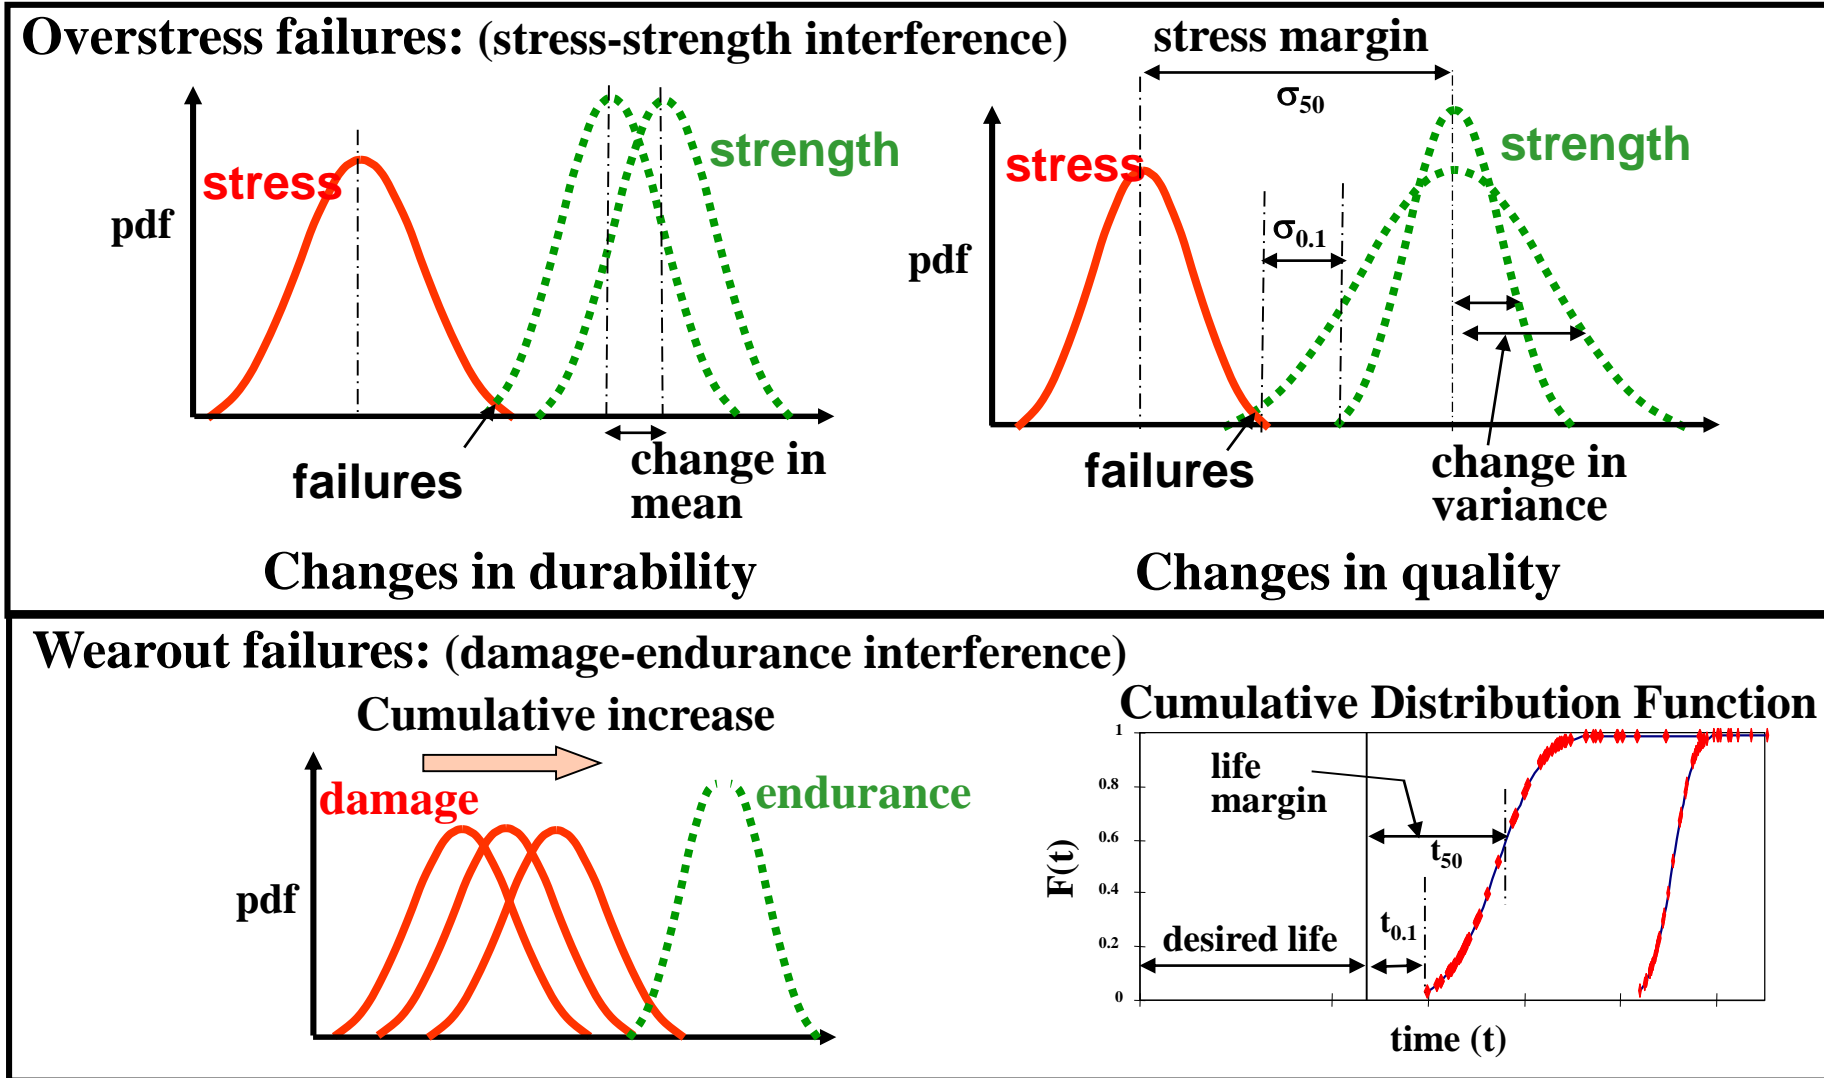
Overstress failures: (stress-strength interference)

stress margin

$\sigma_{50}$

pdf

stress

strength

failures

change in mean

Changes in durability

pdf

stress

strength

$\sigma_{0.1}$

failures

change in variance

Changes in quality

Wearout failures: (damage-endurance interference)

Cumulative increase

damage

endurance

pdf

Cumulative Distribution Function

1

0.8

0.6

0.4

0.2

0

F(t)

life margin

$t_{50}$

$t_{0.1}$

desired life

time (t)